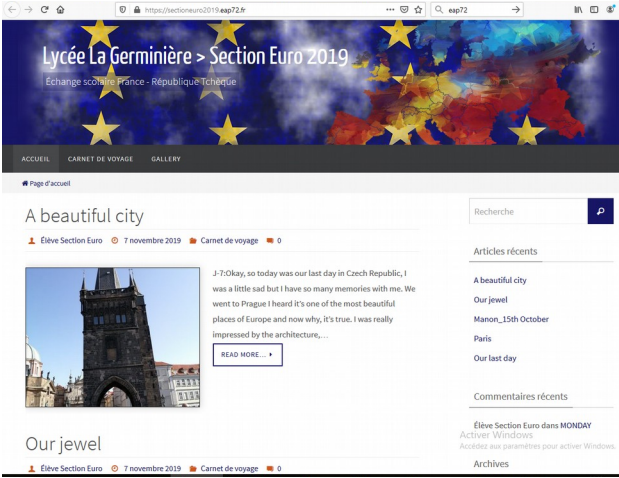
https://sectioneuro2019.eap72.fr

eap72

Lycée La Germinière > Section Euro 2019

Échange scolaire France - République Tchèque

ACCUEIL CARNET DE VOYAGE GALLERY

Page d'accueil

A beautiful city

Élève Section Euro 7 novembre 2019 Carnet de voyage 0

J-7:Okay, so today was our last day in Czech Republic, I was a little sad but I have so many memories with me. We went to Prague I heard it's one of the most beautiful places of Europe and now why, it's true. I was really impressed by the architecture,…

READ MORE…

Our jewel

Élève Section Euro 7 novembre 2019 Carnet de voyage 0

Recherche

Articles récents

A beautiful city

Our jewel

Manon_15th October

Paris

Our last day

Commentaires récents

Élève Section Euro dans MONDAY

Activer Windows

Accédez aux paramètres pour activer Windows.

Archives